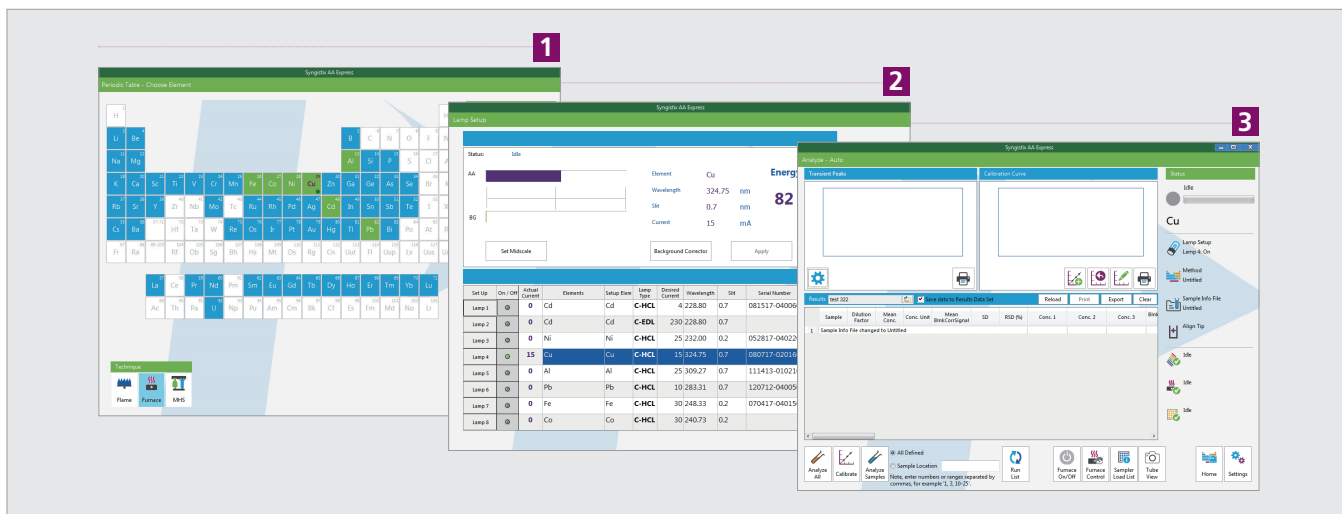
1

Syngistix AA Express
Periodic Table - Choose Element

H
Li Be
Na Mg
K Ca Sc Ti V Cr Mn Fe Co Ni Cu Zn Ga Ge As Se Br
Rb Sr Y Zr Nb Mo Tc Ru Rh Pd Ag Cd In Sn Sb Te I
Cs Ba Hf Ta W Re Os Ir Pt Au Hg Tl Pb Bi Po At
Fr Ra Rf Db Sg Bh Hs Mt Ds Rg Cn Uut Fl Uup Lv Uus
B C N O F
Al Si P S Cl
La Ce Pr Nd Pm Sm Eu Gd Tb Dy Ho Er Tm Yb Lu
Ac Th Pa U Np Pu Am Cm Bk Cf Es Fm Md No Lr

Technique
Flame Furnace MHS

2

Syngistix AA Express
Lamp Setup

Status: Idle
AA
BG
Set Midscale
Element Cu
Wavelength 324.75 nm
Slit 0.7 nm
Current 15 mA
Energy
82
Background Corrector
Apply

| Set Up | On / Off | Actual Current | Elements | Setup Elem | Lamp Type | Desired Current | Wavelength | Slit | Serial Number |
|---|---|---|---|---|---|---|---|---|---|
| Lamp 1 | | 0 | Cd | Cd | C-HCL | 4 | 228.80 | 0.7 | 081517-04006 |
| Lamp 2 | | 0 | Cd | Cd | C-EDL | 230 | 228.80 | 0.7 | |
| Lamp 3 | | 0 | Ni | Ni | C-HCL | 25 | 232.00 | 0.2 | 052817-04022 |
| Lamp 4 | | 15 | Cu | Cu | C-HCL | 15 | 324.75 | 0.7 | 080717-02016 |
| Lamp 5 | | 0 | Al | Al | C-HCL | 25 | 309.27 | 0.7 | 111413-01021 |
| Lamp 6 | | 0 | Pb | Pb | C-HCL | 10 | 283.31 | 0.7 | 120712-04005 |
| Lamp 7 | | 0 | Fe | Fe | C-HCL | 30 | 248.33 | 0.2 | 070417-04015 |
| Lamp 8 | | 0 | Co | Co | C-HCL | 30 | 240.73 | 0.2 | |

3

Syngistix AA Express
Analyze - Auto

Transient Peaks
Calibration Curve
Status
Idle
Cu
Lamp Setup
Lamp 4: On
Method
Untitled
Sample Info File
Untitled
Align Tip
Idle
Idle
Idle

Results test 322
Save data to Results Data Set
Reload Print Export Clear

| | Sample | Dilution Factor | Mean Conc. | Conc. Unit | Mean BlnkCorrSignal | SD | RSD (%) | Conc. 1 | Conc. 2 | Conc. 3 | Blnk |
|---|---|---|---|---|---|---|---|---|---|---|---|
| 1 | Sample Info File changed to Untitled | | | | | | | | | | |

Analyze All
Calibrate
Analyze Samples
All Defined
Sample Location
Note, enter numbers or ranges separated by commas, for example '1, 3, 10-25'.
Run List
Furnace On/Off
Furnace Control
Sampler Load List
Tube View
Home
Settings